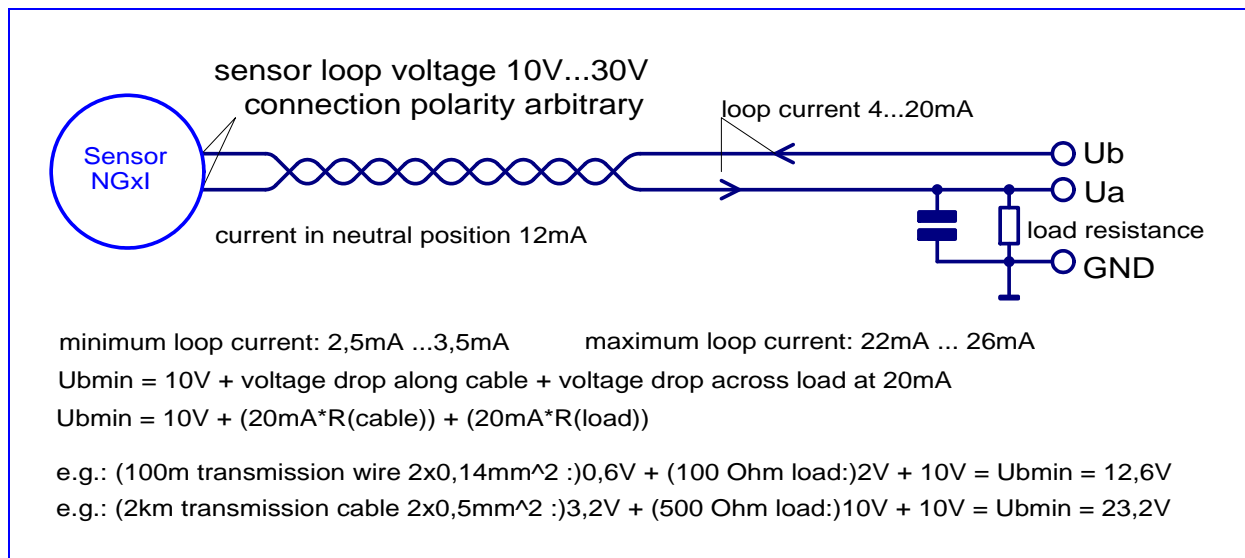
sensor loop voltage 10V...30V
connection polarity arbitrary

loop current 4...20mA

Sensor
NGxI

Ub

Ua

load resistance

GND

current in neutral position 12mA

minimum loop current: 2,5mA ...3,5mA

maximum loop current: 22mA ... 26mA

Ubmin = 10V + voltage drop along cable + voltage drop across load at 20mA

Ubmin = 10V + (20mA*R(cable)) + (20mA*R(load))

e.g.: (100m transmission wire 2x0,14mm^2 :)0,6V + (100 Ohm load:)2V + 10V = Ubmin = 12,6V

e.g.: (2km transmission cable 2x0,5mm^2 :)3,2V + (500 Ohm load:)10V + 10V = Ubmin = 23,2V